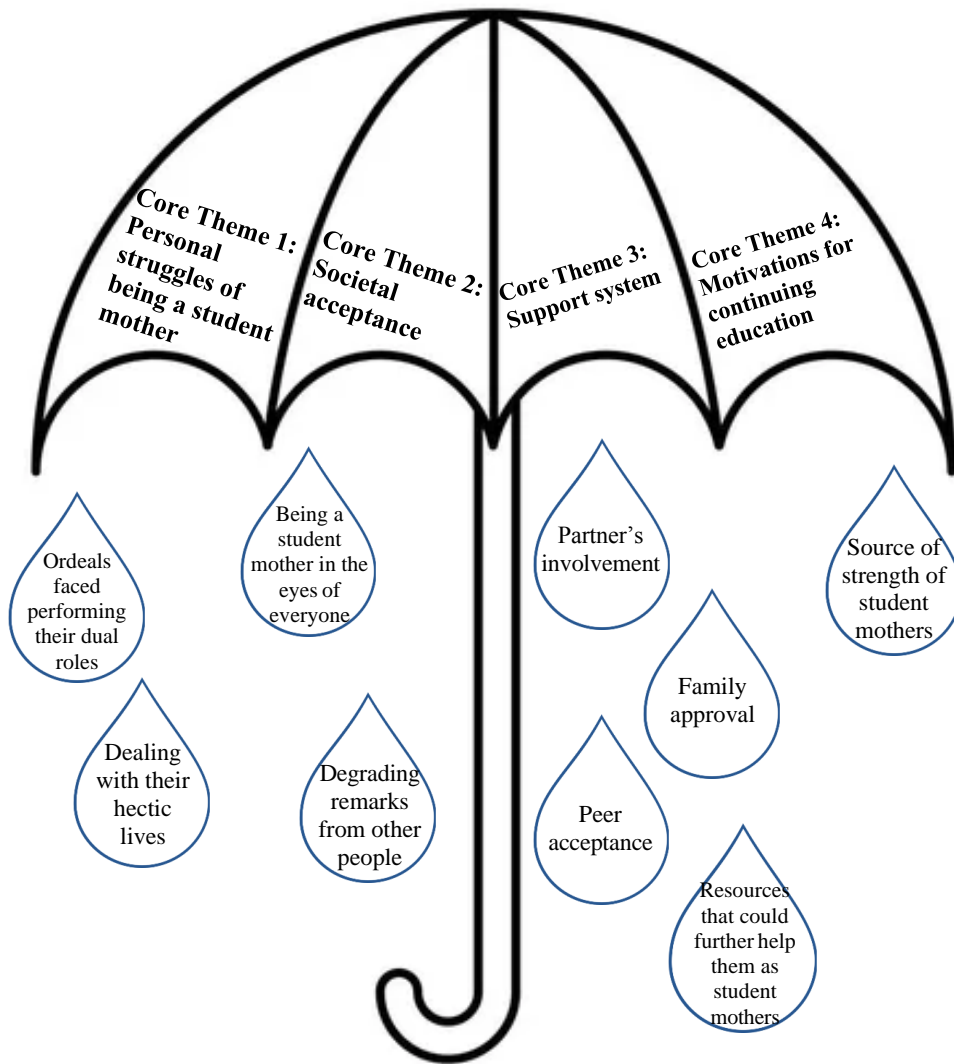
Core Theme 1: Personal struggles of being a student mother

Core Theme 2: Societal acceptance

Core Theme 3: Support system

Core Theme 4: Motivations for continuing education

Ordeals faced performing their dual roles

Dealing with their hectic lives

Being a student mother in the eyes of everyone

Degrading remarks from other people

Partner's involvement

Family approval

Peer acceptance

Resources that could further help them as student mothers

Source of strength of student mothers